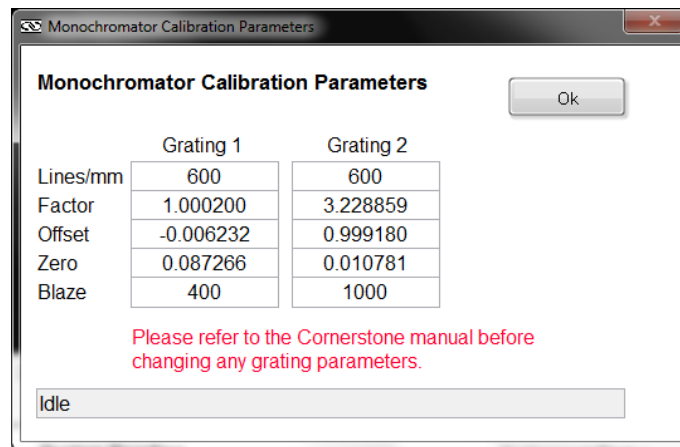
Monochromator Calibration Parameters

Monochromator Calibration Parameters

Ok

| | Grating 1 | Grating 2 |
|---|---|---|
| Lines/mm | 600 | 600 |
| Factor | 1.000200 | 3.228859 |
| Offset | -0.006232 | 0.999180 |
| Zero | 0.087266 | 0.010781 |
| Blaze | 400 | 1000 |

Please refer to the Cornerstone manual before changing any grating parameters.

Idle